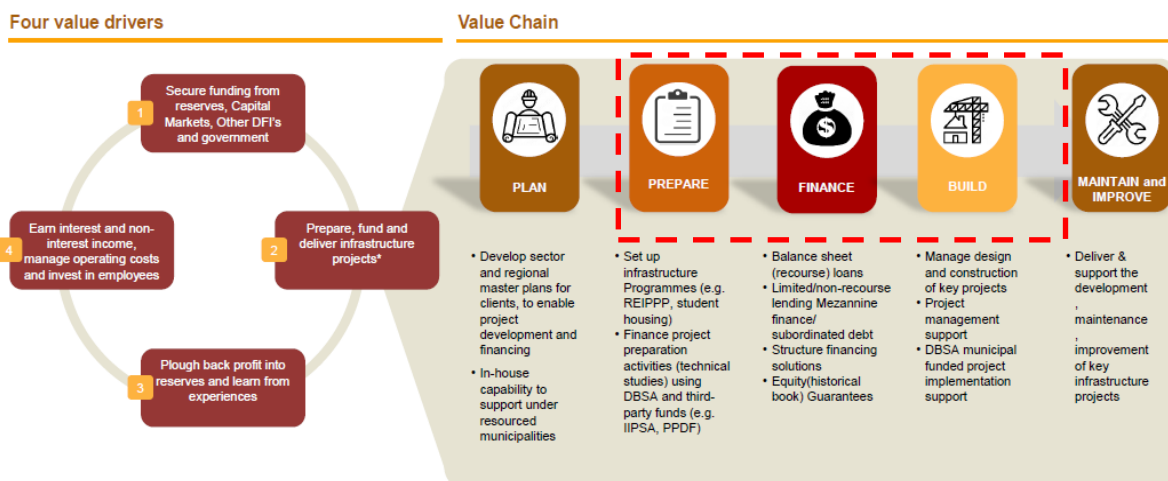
Four value drivers

1 Secure funding from reserves, Capital Markets, Other DFI's and government

2 Prepare, fund and deliver infrastructure projects*

3 Plough back profit into reserves and learn from experiences

4 Earn interest and non-interest income, manage operating costs and invest in employees

Value Chain

PLAN

- Develop sector and regional master plans for clients, to enable project development and financing
- In-house capability to support under resourced municipalities

PREPARE

- Set up infrastructure Programmes (e.g. REIPPP, student housing)
- Finance project preparation activities (technical studies) using DBSA and third-party funds (e.g. IIPSA, PPDF)

FINANCE

- Balance sheet (recourse) loans
- Limited/non-recourse lending Mezzanine finance/ subordinated debt
- Structure financing solutions
- Equity(historical book) Guarantees

BUILD

- Manage design and construction of key projects
- Project management support
- DBSA municipal funded project implementation support

MAINTAIN and IMPROVE

- Deliver & support the development, maintenance, improvement of key infrastructure projects